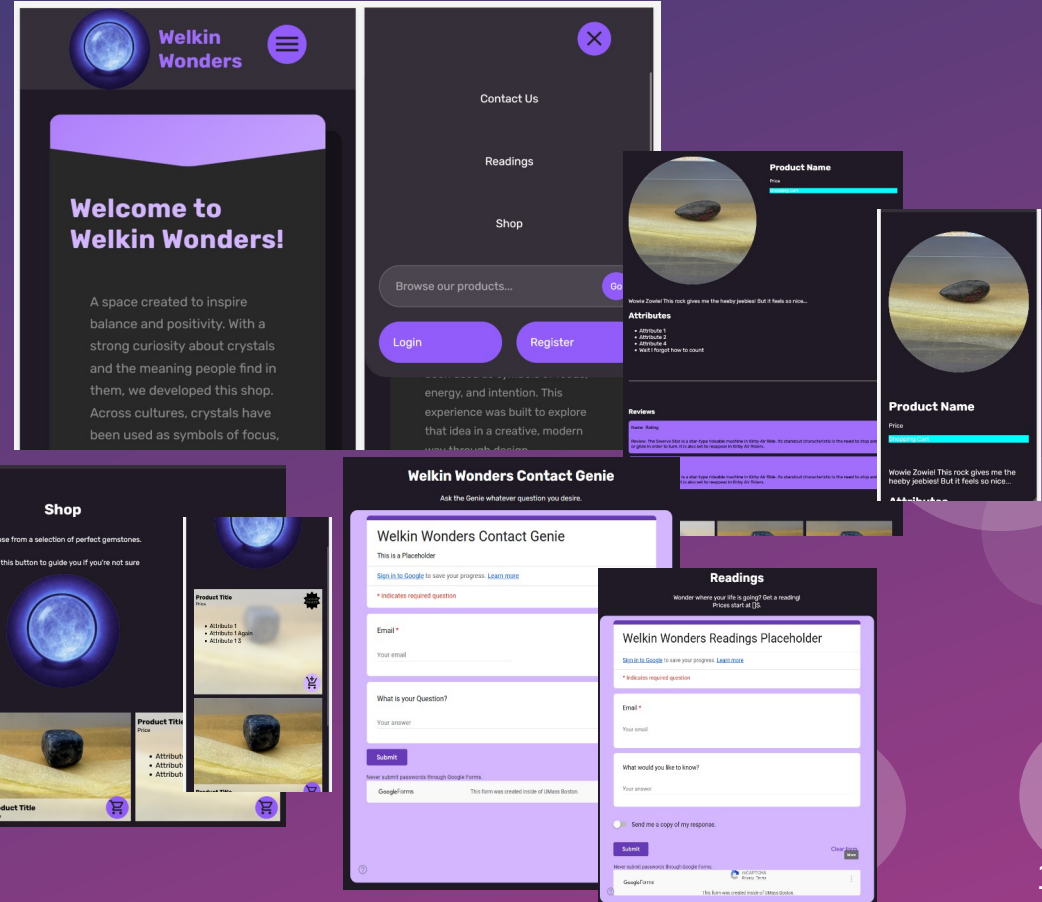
Welkin Wonders

Welcome to Welkin Wonders!

A space created to inspire balance and positivity. With a strong curiosity about crystals and the meaning people find in them, we developed this shop. Across cultures, crystals have been used as symbols of focus,

Contact Us

Readings

Shop

Browse our products...

Go

Login

Register

energy, and intention. This experience was built to explore that idea in a creative, modern

Product Name

Price

Shopping Cart

Wowie Zowie! This rock gives me the heeby jeebies! But it feels so nice...

Attributes

- Attribute 1
- Attribute 2
- Attribute 4
- Wait I forgot how to count

Reviews

Name Rating

Product Name

Price

Shopping Cart

Wowie Zowie! This rock gives me the heeby jeebies! But it feels so nice...

Shop

ose from a selection of perfect gemstones.

this button to guide you if you're not sure

Product Title

Price

- Attribute 1
- Attribute 1 Again
- Attribute 1 3

Product Title

Price

- Attribut
- Attribut
- Attribut

oduct Title

Welkin Wonders Contact Genie

Ask the Genie whatever question you desire.

Welkin Wonders Contact Genie

This is a Placeholder

Sign in to Google to save your progress. Learn more

* Indicates required question

Email *

Your email

What is your Question?

Your answer

Submit

Never submit passwords through Google Forms.

Google Forms

This form was created inside of UMass Boston.

Readings

Wonder where your life is going? Get a reading!

Prices start at []$.

Welkin Wonders Readings Placeholder

Sign in to Google to save your progress. Learn more

* Indicates required question

Email *

Your email

What would you like to know?

Your answer

Send me a copy of my response.

Submit

Clear form

Never submit passwords through Google Forms.

reCAPTCHA

Google Forms

This form was created inside of UMass Boston.